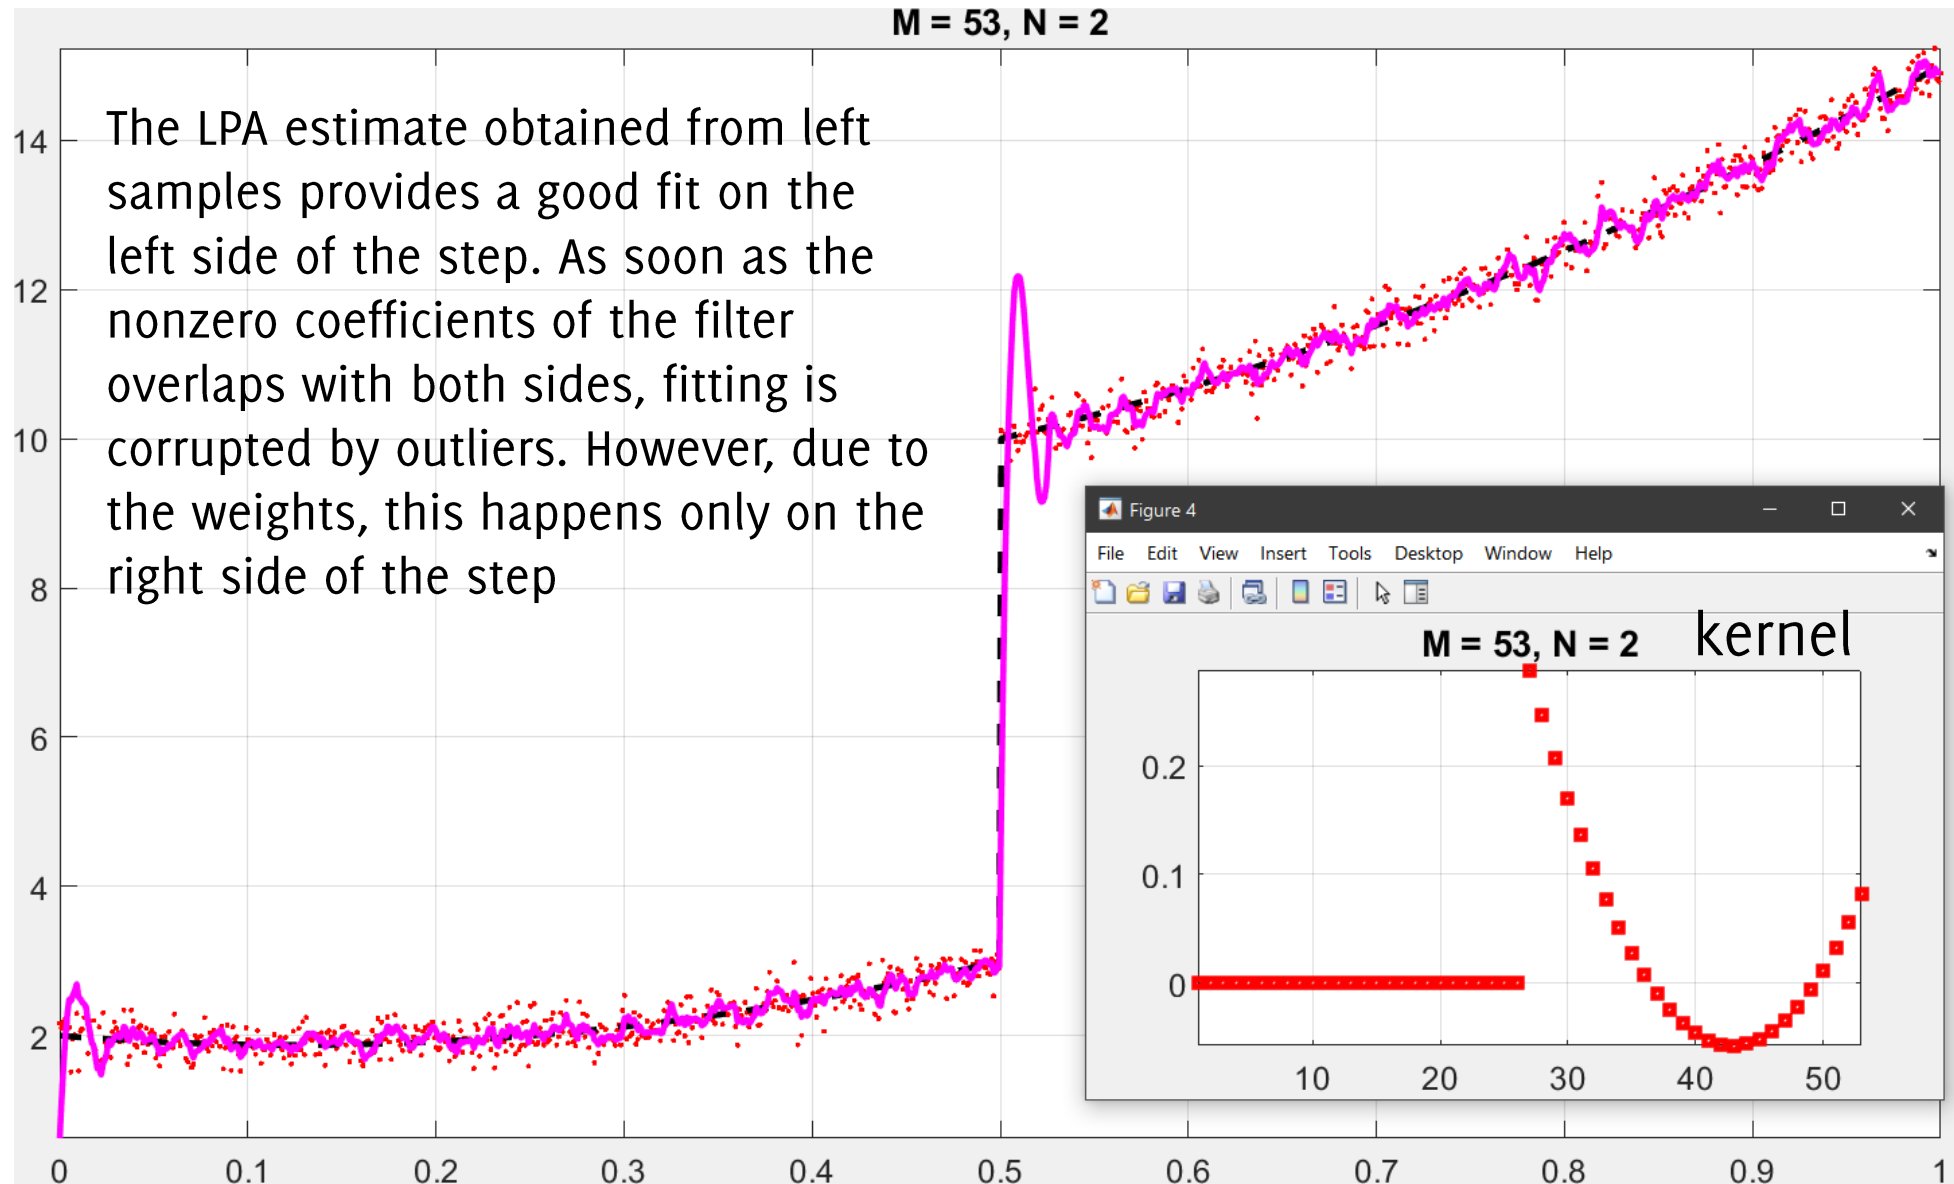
M = 53, N = 2

The LPA estimate obtained from left samples provides a good fit on the left side of the step. As soon as the nonzero coefficients of the filter overlaps with both sides, fitting is corrupted by outliers. However, due to the weights, this happens only on the right side of the step

14
12
10
8
6
4
2

0 0.1 0.2 0.3 0.4 0.5 0.6 0.7 0.8 0.9 1

Figure 4
File Edit View Insert Tools Desktop Window Help

M = 53, N = 2 kernel

0.2
0.1
0

10 20 30 40 50